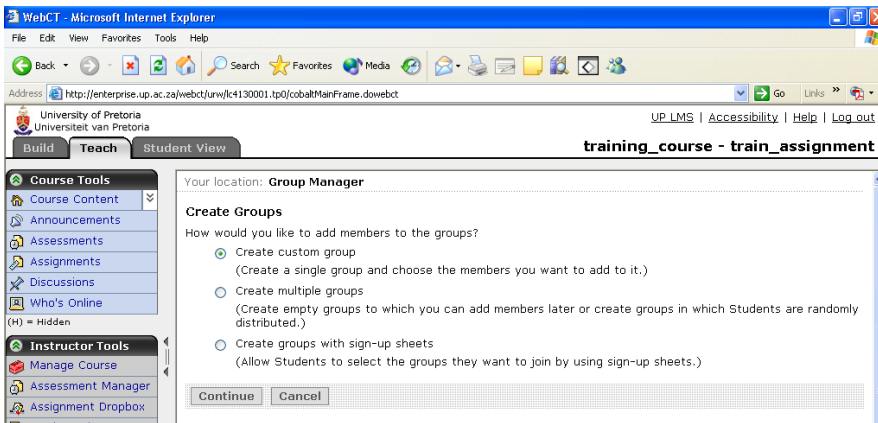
WebCT - Microsoft Internet Explorer

File Edit View Favorites Tools Help

Back Search Favorites Media

Address http://enterprise.up.ac.za/webct/urw/lc4130001.tp0/cobaltMainFrame.dowebct Go Links

University of Pretoria
Universiteit van Pretoria

UP LMS | Accessibility | Help | Log out

Build Teach Student View

training_course - train_assignment

Course Tools
Course Content
Announcements
Assessments
Assignments
Discussions
Who's Online
(H) = Hidden

Instructor Tools
Manage Course
Assessment Manager
Assignment Dropbox

Your location: Group Manager

Create Groups

How would you like to add members to the groups?

Create custom group
(Create a single group and choose the members you want to add to it.)

Create multiple groups
(Create empty groups to which you can add members later or create groups in which Students are randomly distributed.)

Create groups with sign-up sheets
(Allow Students to select the groups they want to join by using sign-up sheets.)

Continue Cancel